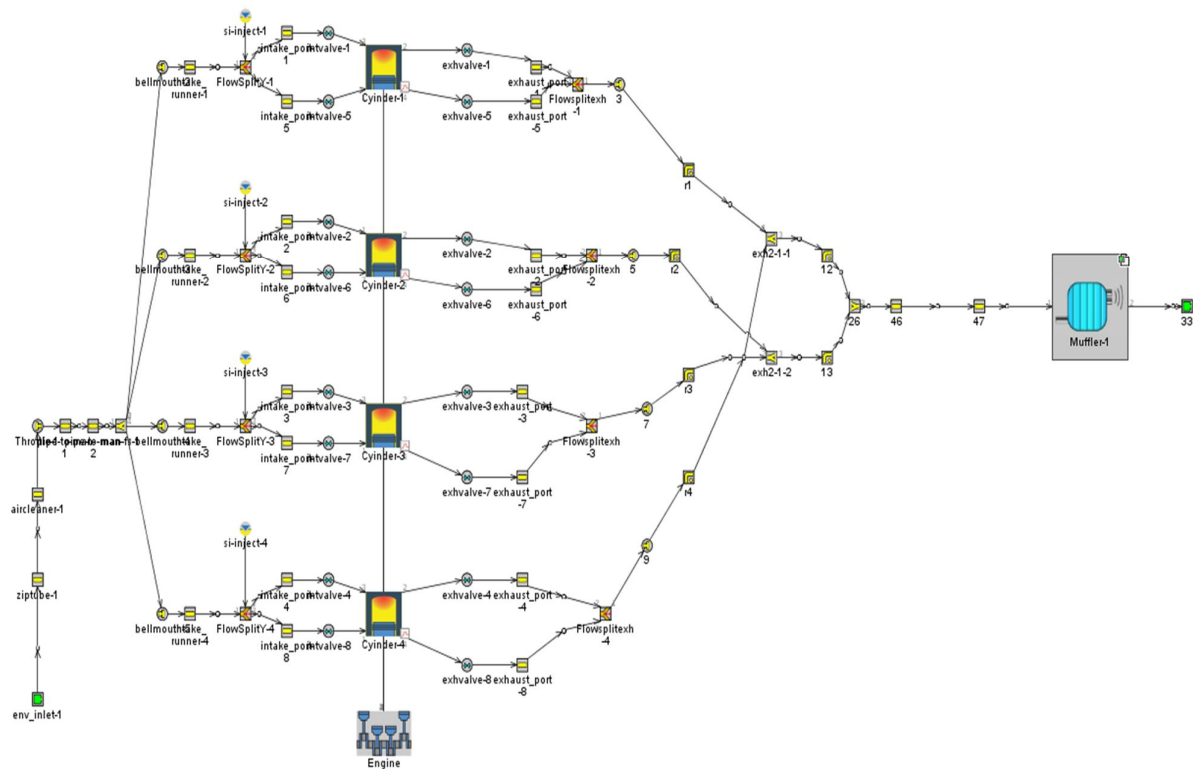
si-inject-1
bellmouth-1
intake_runner-1
FlowSplitY-1
intake_port 1
intvalve-1
intake_port 5
intvalve-5
Cylinder-1
exhvalve-1
exhvalve-5
exhaust_port -1
exhaust_port -5
Flowsplitexh -1
3
r1

si-inject-2
bellmouth-2
intake_runner-2
FlowSplitY-2
intake_port 2
intvalve-2
intake_port 6
intvalve-6
Cylinder-2
exhvalve-2
exhvalve-6
exhaust_port -2
exhaust_port -6
Flowsplitexh -2
5
r2
exh2-1-1
12
26
46
47
Muffler-1
33
exh2-1-2
13

si-inject-3
Throttle
pipe-to-mani
intake-man-ft-1
1
2
bellmouth-3
intake_runner-3
FlowSplitY-3
intake_port 3
intvalve-3
intake_port 7
intvalve-7
Cylinder-3
exhvalve-3
exhaust_port -3
exhvalve-7
exhaust_port -7
Flowsplitexh -3
7
r3
r4

aircleaner-1
ziptube-1
env_inlet-1

si-inject-4
bellmouth-4
intake_runner-4
FlowSplitY-4
intake_port 4
intvalve-4
intake_port 8
intvalve-8
Cylinder-4
exhvalve-4
exhaust_port -4
exhvalve-8
exhaust_port -8
Flowsplitexh -4
9
Engine